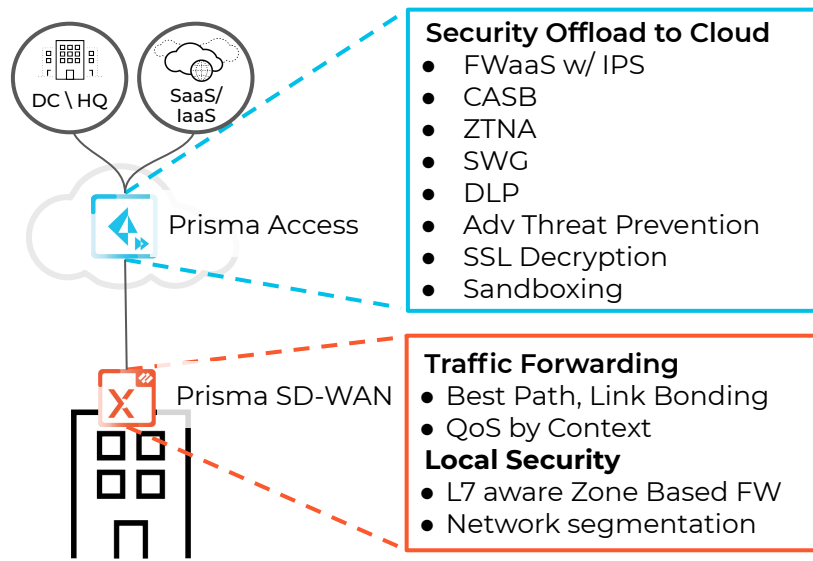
DC \ HQ

SaaS/
IaaS

Prisma Access

Prisma SD-WAN

Security Offload to Cloud
- FWaaS w/ IPS
- CASB
- ZTNA
- SWG
- DLP
- Adv Threat Prevention
- SSL Decryption
- Sandboxing

Traffic Forwarding
- Best Path, Link Bonding
- QoS by Context

Local Security
- L7 aware Zone Based FW
- Network segmentation